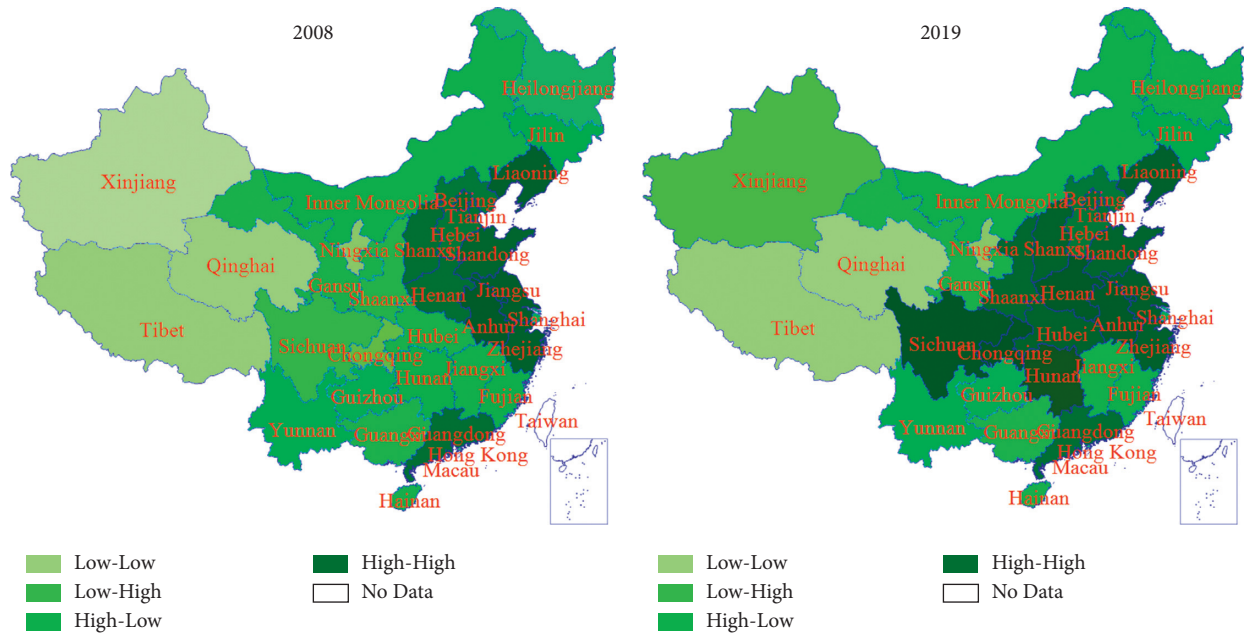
2008

Heilongjiang
Jilin
Liaoning
Xinjiang
Inner Mongolia
Beijing
Tianjin
Hebei
Ningxia
Shanxi
Shandong
Qinghai
Gansu
Shaanxi
Henan
Jiangsu
Tibet
Anhui
Shanghai
Hubei
Sichuan
Chongqing
Zhejiang
Jiangxi
Hunan
Guizhou
Fujian
Taiwan
Yunnan
Guangxi
Guangdong
Hong Kong
Macau
Hainan

Low-Low
Low-High
High-Low
High-High
No Data

2019

Heilongjiang
Jilin
Liaoning
Xinjiang
Inner Mongolia
Beijing
Tianjin
Hebei
Ningxia
Shanxi
Shandong
Qinghai
Gansu
Shaanxi
Henan
Jiangsu
Tibet
Anhui
Shanghai
Hubei
Sichuan
Chongqing
Zhejiang
Jiangxi
Hunan
Guizhou
Fujian
Taiwan
Yunnan
Guangxi
Guangdong
Hong Kong
Macau
Hainan

Low-Low
Low-High
High-Low
High-High
No Data